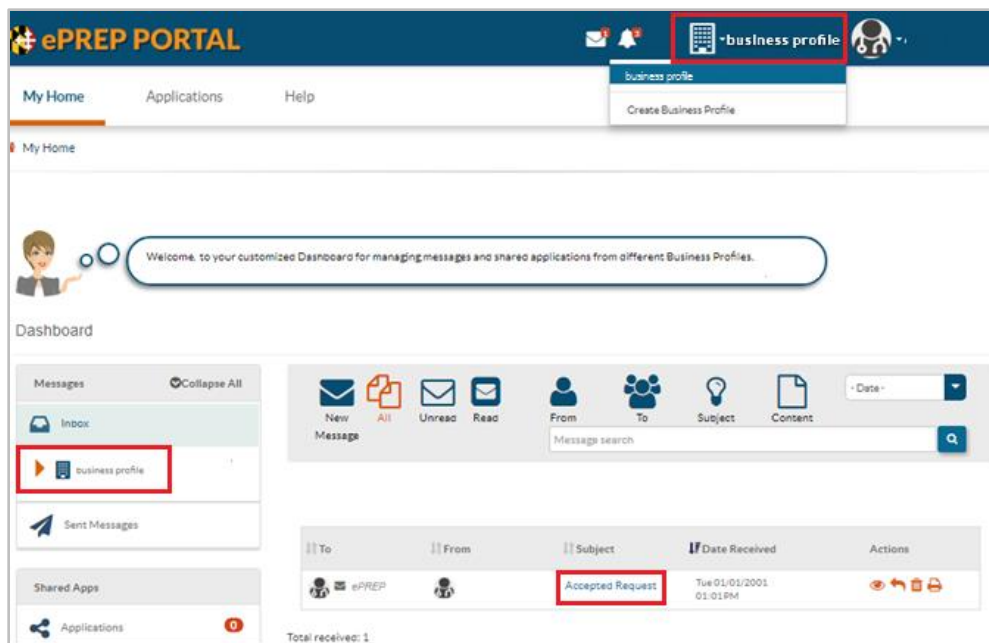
ePREP PORTAL

business profile

business profile

Create Business Profile

My Home Applications Help

My Home

Welcome, to your customized Dashboard for managing messages and shared applications from different Business Profiles.

Dashboard

Messages Collapse All

Inbox

business profile

Sent Messages

Shared Apps

Applications 0

New Message All Unread Read From To Subject Content - Date -

Message search

| To | From | Subject | Date Received | Actions |
|---|---|---|---|---|
| ePREP | | Accepted Request | Tue 01/01/2001 01:01PM | |

Total received: 1